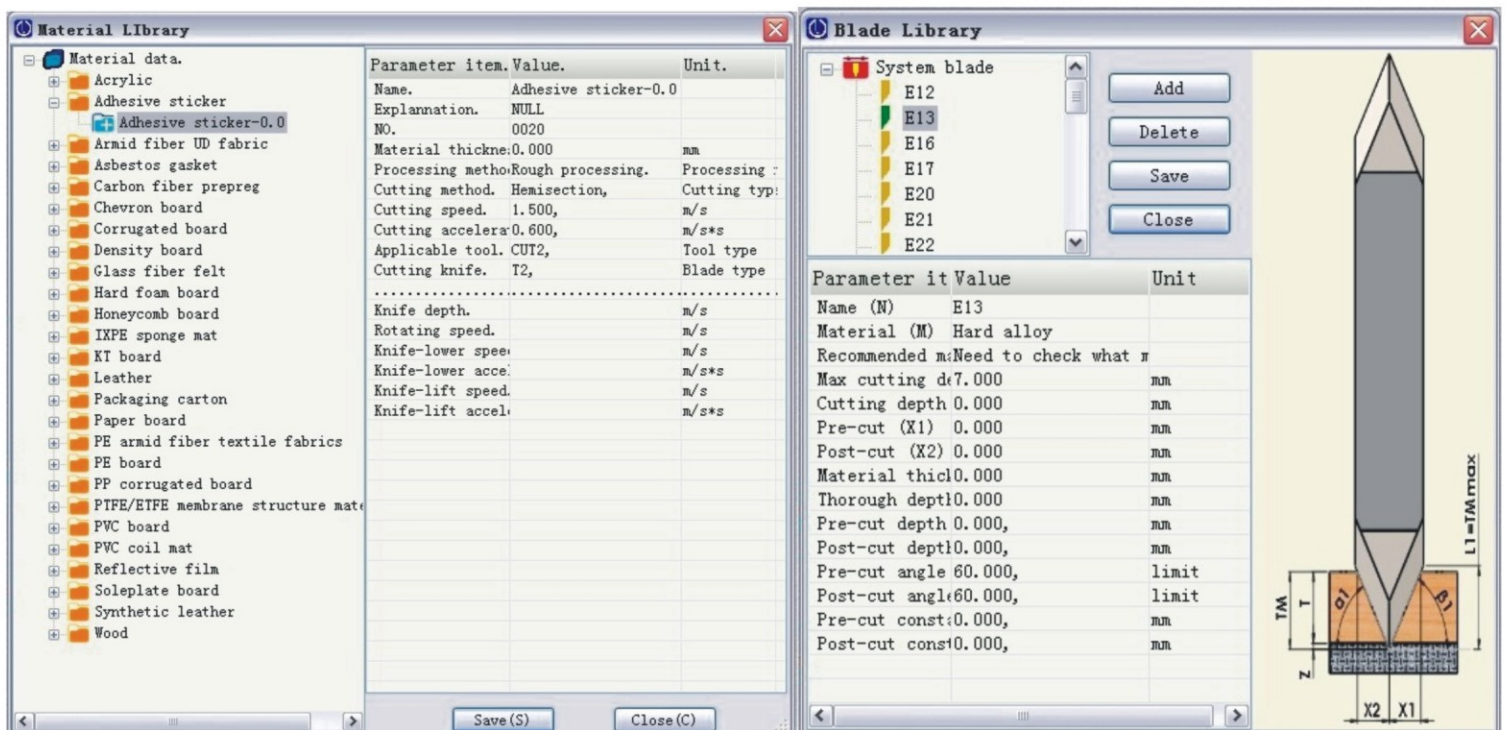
Material LIbrary

Material data.
Acrylic
Adhesive sticker
Adhesive sticker-0.0
Armid fiber UD fabric
Asbestos gasket
Carbon fiber prepreg
Chevron board
Corrugated board
Density board
Glass fiber felt
Hard foam board
Honeycomb board
IXPE sponge mat
KT board
Leather
Packaging carton
Paper board
PE armid fiber textile fabrics
PE board
PP corrugated board
PTFE/ETFE membrane structure mate
PVC board
PVC coil mat
Reflective film
Soleplate board
Synthetic leather
Wood

| Parameter item. | Value. | Unit. |
|---|---|---|
| Name. | Adhesive sticker-0.0 | |
| Explannation. | NULL | |
| NO. | 0020 | |
| Material thickne | 0.000 | mm |
| Processing metho | Rough processing. | Processing |
| Cutting method. | Hemisection, | Cutting typ |
| Cutting speed. | 1.500, | m/s |
| Cutting accelera | 0.600, | m/s*s |
| Applicable tool. | CUT2, | Tool type |
| Cutting knife. | T2, | Blade type |
| Knife depth. | | m/s |
| Rotating speed. | | m/s |
| Knife-lower spee | | m/s |
| Knife-lower acce | | m/s*s |
| Knife-lift speed. | | m/s |
| Knife-lift accel | | m/s*s |

Save(S) Close(C)

Blade Library

System blade
E12
E13
E16
E17
E20
E21
E22

Add
Delete
Save
Close

| Parameter it | Value | Unit |
|---|---|---|
| Name (N) | E13 | |
| Material (M) | Hard alloy | |
| Recommended m | Need to check what m | |
| Max cutting d | 7.000 | mm |
| Cutting depth | 0.000 | mm |
| Pre-cut (X1) | 0.000 | mm |
| Post-cut (X2) | 0.000 | mm |
| Material thic | 0.000 | mm |
| Thorough depth | 0.000 | mm |
| Pre-cut depth | 0.000, | mm |
| Post-cut dept | 0.000, | mm |
| Pre-cut angle | 60.000, | limit |
| Post-cut angl | 60.000, | limit |
| Pre-cut const | 0.000, | mm |
| Post-cut cons | 0.000, | mm |

L1=TMmax
TM
T
Z
α1
β1
X2
X1